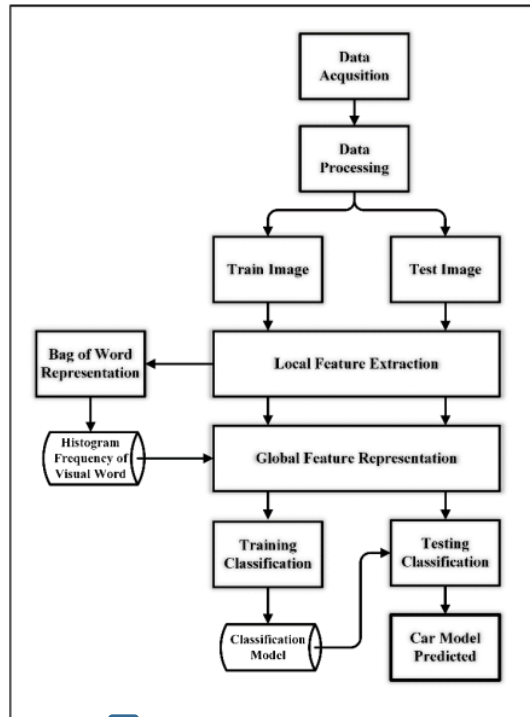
Data Acqusition

Data Processing

Train Image

Test Image

Bag of Word Representation

Local Feature Extraction

Histogram Frequency of Visual Word

Global Feature Representation

Training Classification

Testing Classification

Classification Model

Car Model Predicted